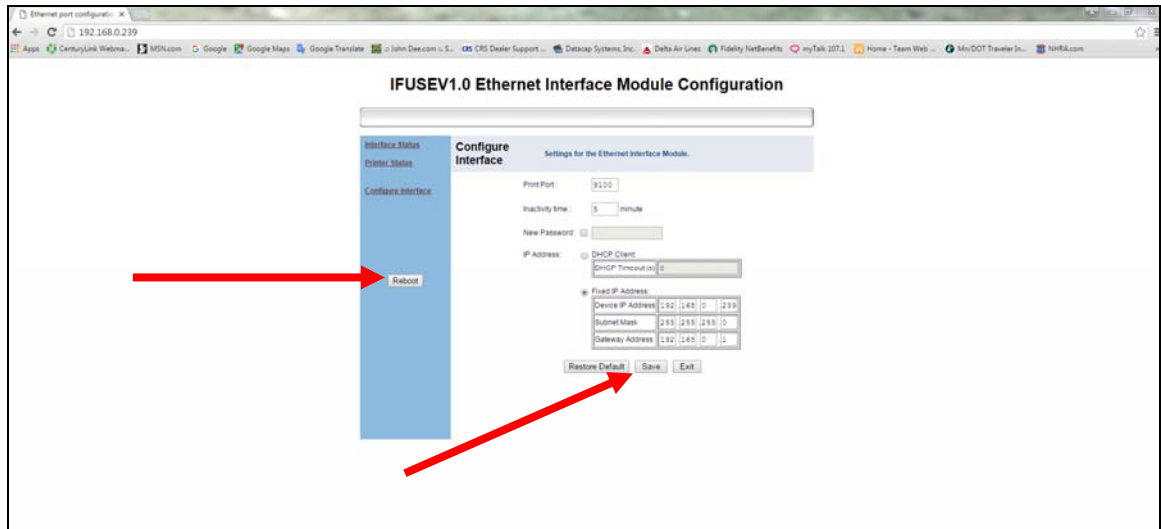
Ethernet port configurati ×

192.168.0.239

Apps CenturyLink Webma... MSN.com Google Google Maps Google Translate :: John Dee.com :: S... CRS Dealer Support ... Datacap Systems, Inc. Delta Air Lines Fidelity NetBenefits myTalk 107.1 Home - Team Web ... MnDOT Traveler In... NHRA.com

IFUSEV1.0 Ethernet Interface Module Configuration

Interface Status
Printer Status

Configure Interface

Reboot

Configure Interface

Settings for the Ethernet Interface Module.

Print Port : 9100

Inactivity time : 5 minute

New Password :

IP Address: DHCP Client:

DHCP Timeout (s) 0

Fixed IP Address:

| Device IP Address | 192 | 168 | 0 | 239 |
|---|---|---|---|---|
| Subnet Mask | 255 | 255 | 255 | 0 |
| Gateway Address | 192 | 168 | 0 | 1 |

Restore Default Save Exit